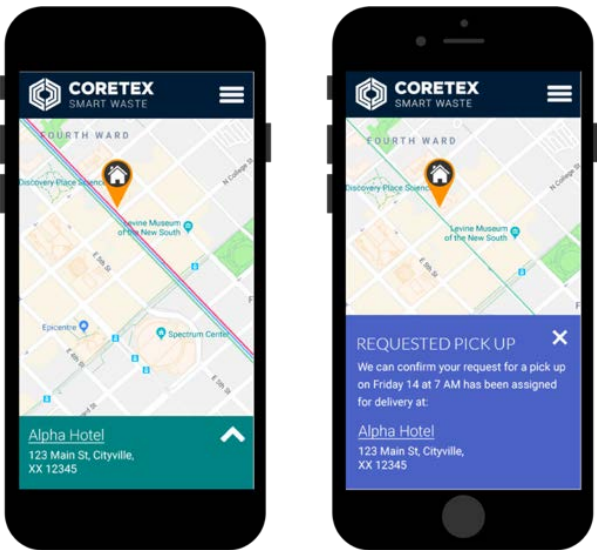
CORETEX
SMART WASTE

FOURTH WARD
Discovery Place Science
Levine Museum of the New South
E 5th St
Epicentre
Spectrum Center
E 4th St
E 3th St

Alpha Hotel
123 Main St, Cityville,
XX 12345

CORETEX
SMART WASTE

FOURTH WARD
Discovery Place Science
N College St
Levine Museum of the New South
E 5th St

REQUESTED PICK UP
We can confirm your request for a pick up on Friday 14 at 7 AM has been assigned for delivery at:

Alpha Hotel
123 Main St, Cityville,
XX 12345